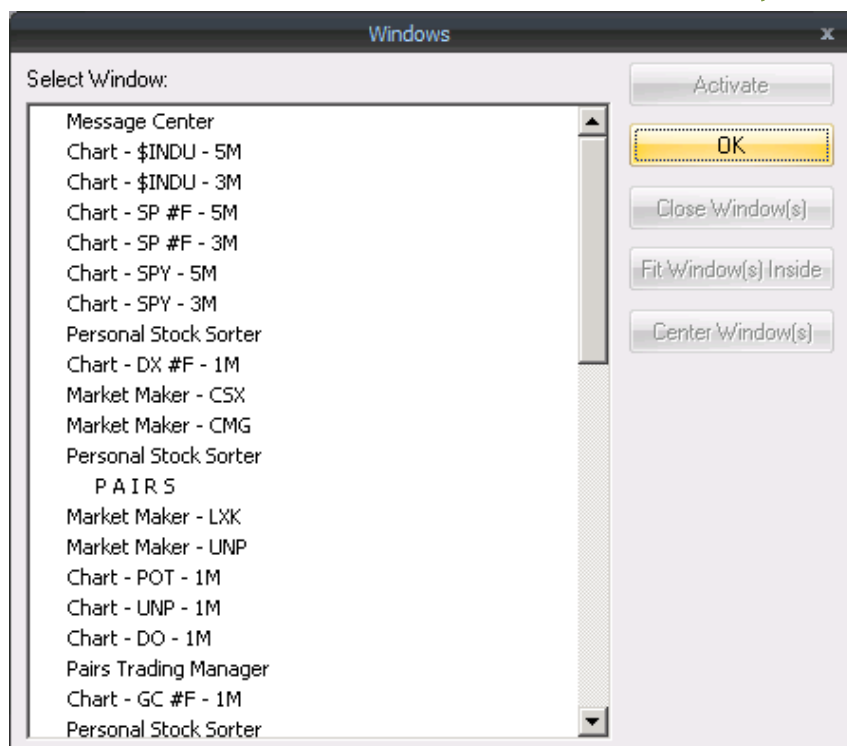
Windows
x

Select Window:

Message Center
Chart - \$INDU - 5M
Chart - \$INDU - 3M
Chart - SP #F - 5M
Chart - SP #F - 3M
Chart - SPY - 5M
Chart - SPY - 3M
Personal Stock Sorter
Chart - DX #F - 1M
Market Maker - CSX
Market Maker - CMG
Personal Stock Sorter
PAIRS
Market Maker - LXK
Market Maker - UNP
Chart - POT - 1M
Chart - UNP - 1M
Chart - DO - 1M
Pairs Trading Manager
Chart - GC #F - 1M
Personal Stock Sorter

Activate
OK
Close Window(s)
Fit Window(s) Inside
Center Window(s)